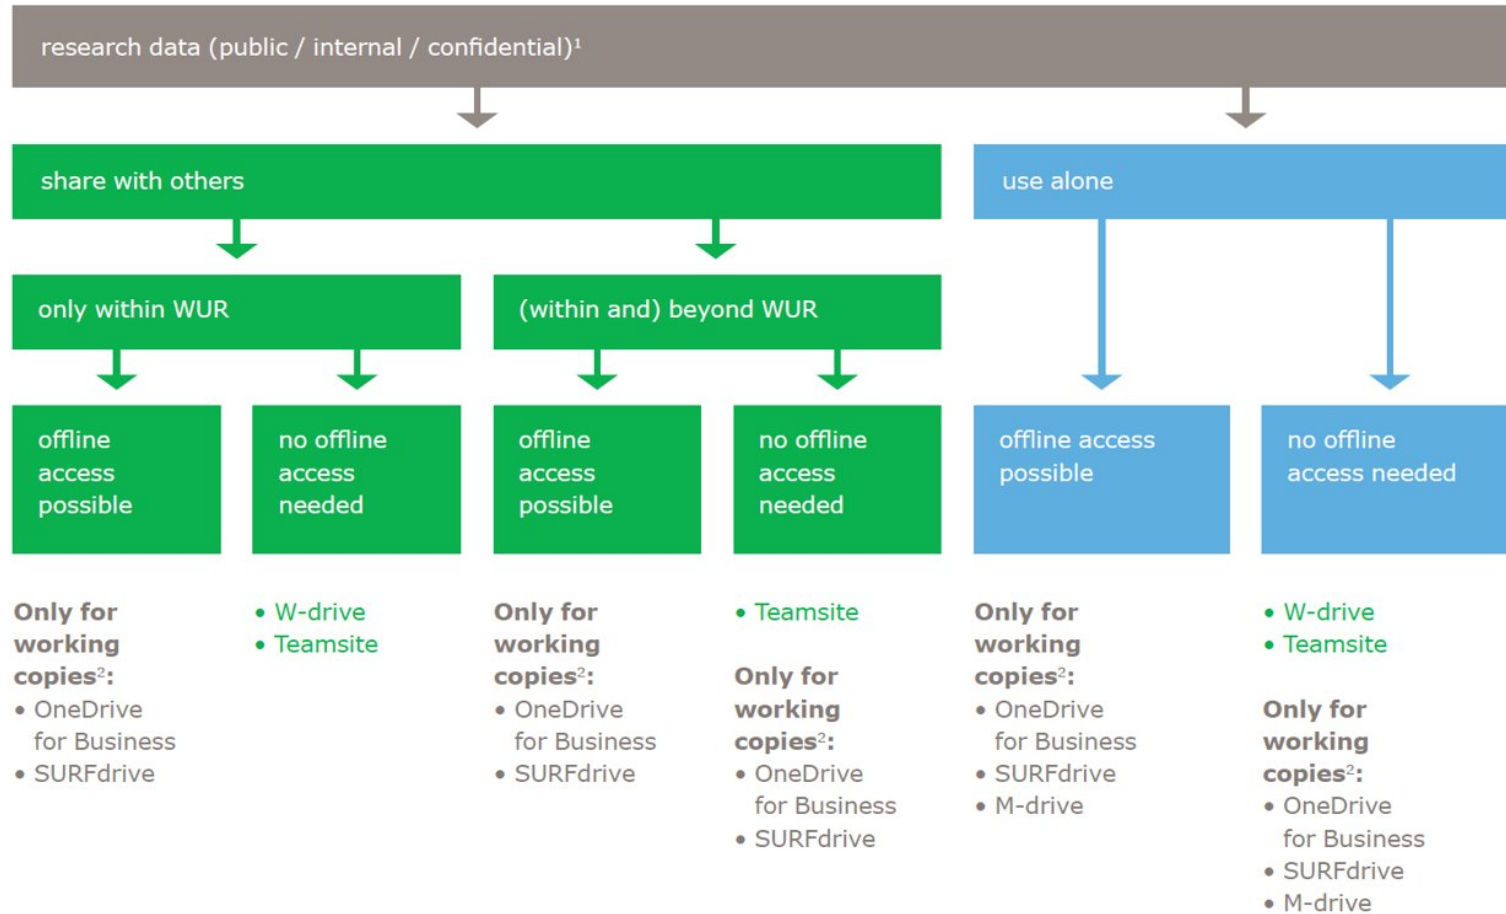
research data (public / internal / confidential)¹

share with others

use alone

only within WUR

(within and) beyond WUR

offline access possible

no offline access needed

offline access possible

no offline access needed

offline access possible

no offline access needed

**Only for working copies²:**
• OneDrive for Business
• SURFdrive

• W-drive
• Teamsite

**Only for working copies²:**
• OneDrive for Business
• SURFdrive

• Teamsite

**Only for working copies²:**
• OneDrive for Business
• SURFdrive

**Only for working copies²:**
• OneDrive for Business
• SURFdrive
• M-drive

• W-drive
• Teamsite

**Only for working copies²:**
• OneDrive for Business
• SURFdrive
• M-drive